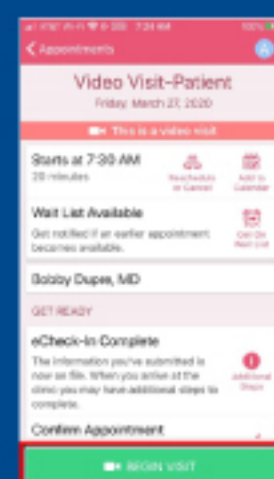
AT&T Wi-Fi 6:00 7:24 AM 100%

Appointments

A

Video Visit-Patient

Friday, March 27, 2020

This is a video visit

Starts at 7:30 AM

20 minutes

Reschedule or Cancel

Add to Calendar

Wait List Available

Get notified if an earlier appointment becomes available.

Get On Wait List

Bobby Dupes, MD

GET READY

eCheck-In Complete

The information you've submitted is now on file. When you arrive at the clinic you may have additional steps to complete.

Additional Steps

Confirm Appointment

BEGIN VISIT